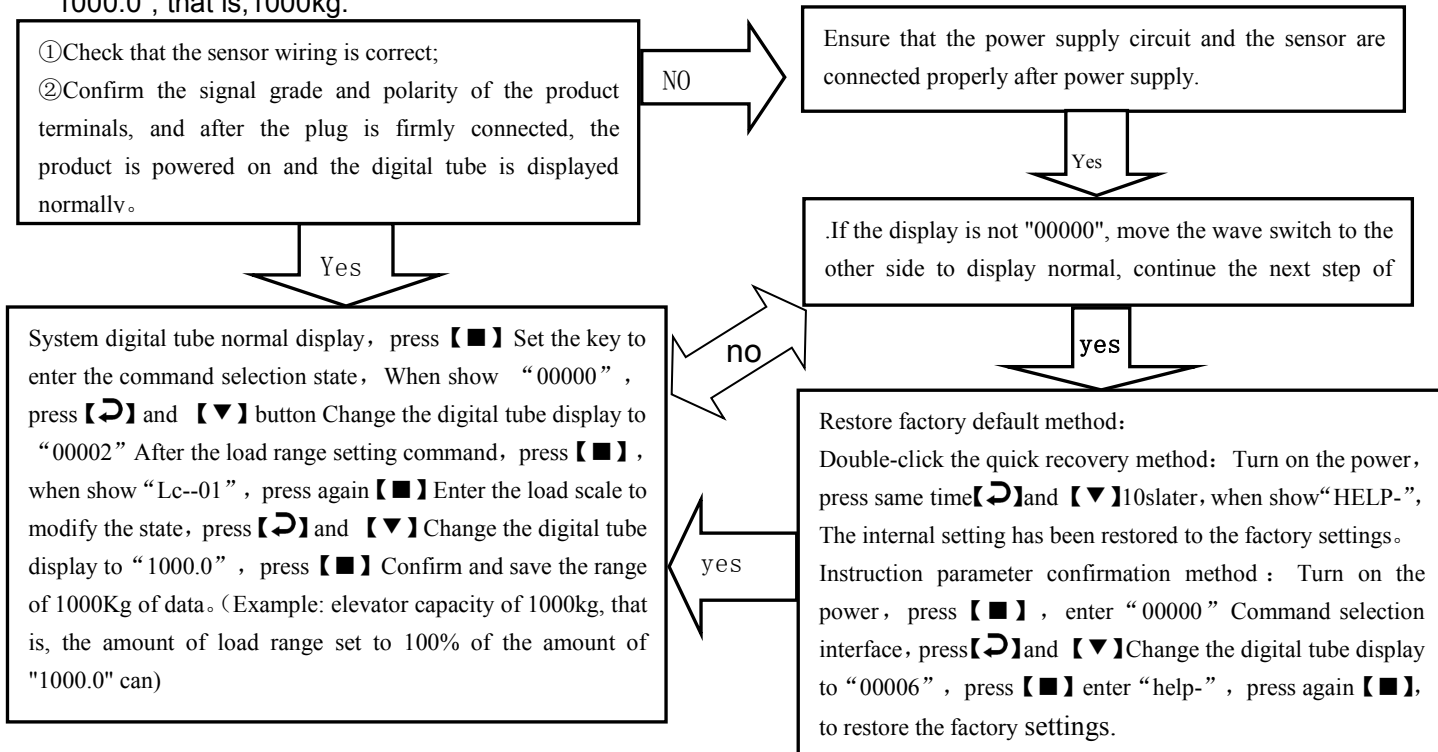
1000.0", that is,1000kg.

①Check that the sensor wiring is correct;
②Confirm the signal grade and polarity of the product terminals, and after the plug is firmly connected, the product is powered on and the digital tube is displayed normally。

NO

Ensure that the power supply circuit and the sensor are connected properly after power supply.

Yes

.If the display is not "00000", move the wave switch to the other side to display normal, continue the next step of

Yes

yes

no

System digital tube normal display, press【■】Set the key to enter the command selection state, When show "00000", press【⮌】and 【▼】button Change the digital tube display to "00002" After the load range setting command, press【■】, when show "Lc--01", press again【■】Enter the load scale to modify the state, press【⮌】and 【▼】Change the digital tube display to "1000.0", press【■】Confirm and save the range of 1000Kg of data。(Example: elevator capacity of 1000kg, that is, the amount of load range set to 100% of the amount of "1000.0" can)

yes

Restore factory default method:
Double-click the quick recovery method: Turn on the power, press same time【⮌】and 【▼】10slater, when show "HELP-", The internal setting has been restored to the factory settings。
Instruction parameter confirmation method : Turn on the power, press【■】, enter "00000" Command selection interface, press【⮌】and 【▼】Change the digital tube display to "00006", press【■】enter "help-", press again【■】, to restore the factory settings.